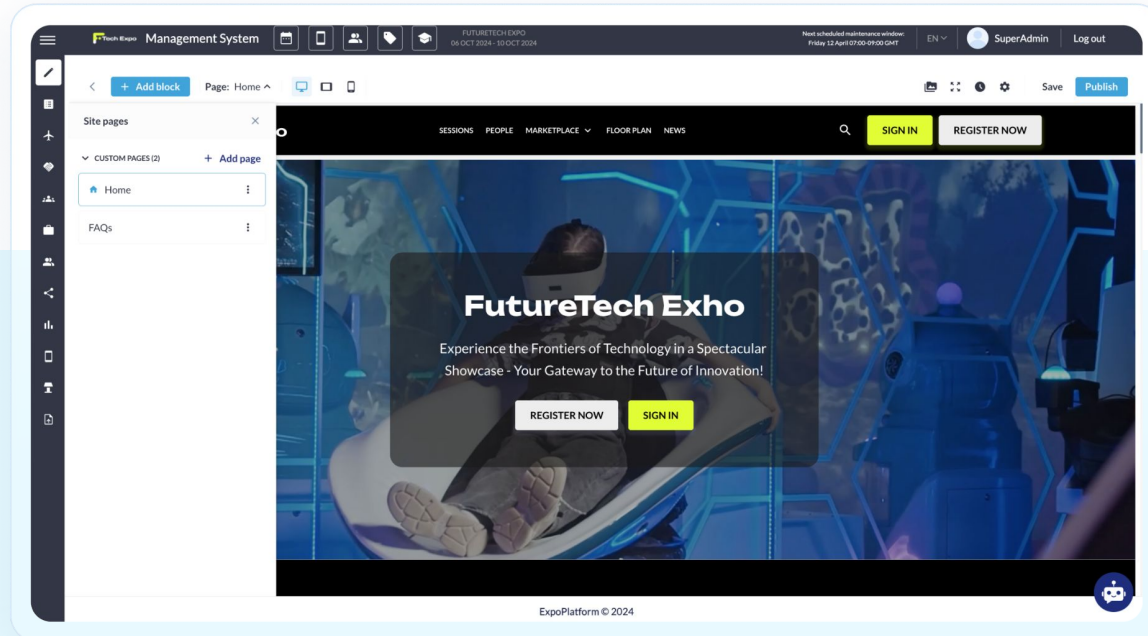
Tech Expo Management System

FUTURETECH EXPO
06 OCT 2024 - 10 OCT 2024

Next scheduled maintenance window:
Friday 12 April 07:00-09:00 GMT

EN

SuperAdmin

Log out

+ Add block

Page: Home

Save

Publish

Site pages

CUSTOM PAGES (2)

+ Add page

Home

FAQs

SESSIONS PEOPLE MARKETPLACE FLOOR PLAN NEWS

SIGN IN

REGISTER NOW

FutureTech Exho

Experience the Frontiers of Technology in a Spectacular Showcase - Your Gateway to the Future of Innovation!

REGISTER NOW

SIGN IN

ExpoPlatform © 2024